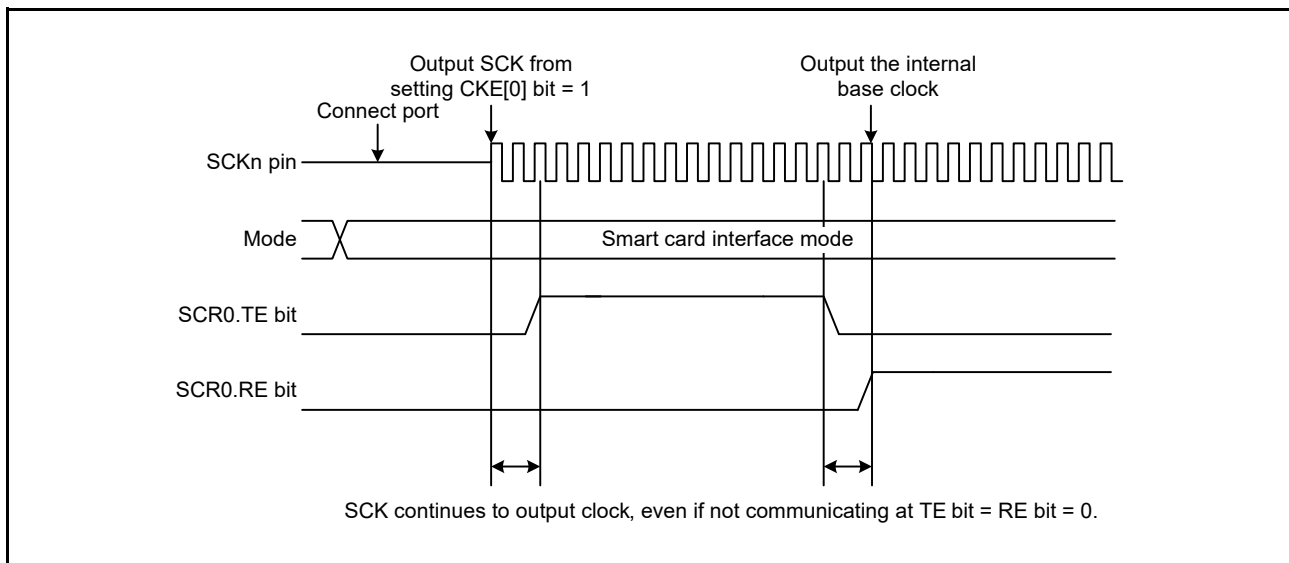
Output SCK from setting CKE[0] bit = 1

Output the internal base clock

Connect port

SCKn pin

Mode

Smart card interface mode

SCR0.TE bit

SCR0.RE bit

SCK continues to output clock, even if not communicating at TE bit = RE bit = 0.